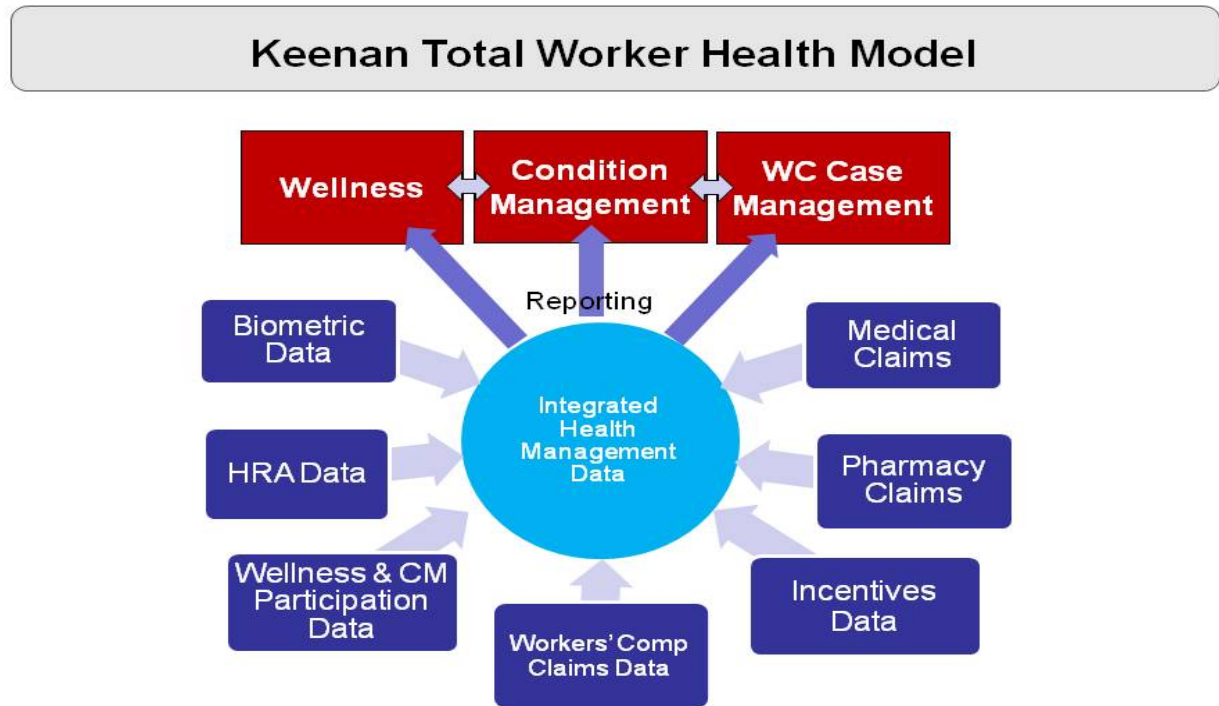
Keenan Total Worker Health Model

Wellness

Condition Management

WC Case Management

Reporting

Biometric Data

Medical Claims

Integrated Health Management Data

HRA Data

Pharmacy Claims

Wellness & CM Participation Data

Workers' Comp Claims Data

Incentives Data